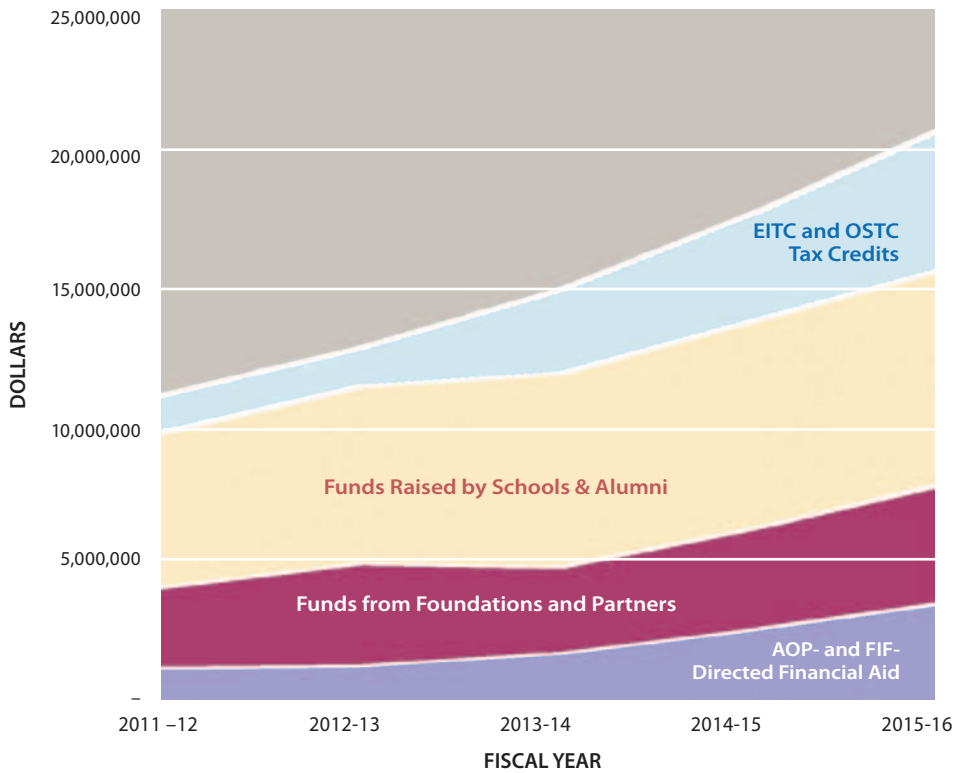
25,000,000
20,000,000
15,000,000
10,000,000
5,000,000
–
DOLLARS

EITC and OSTC Tax Credits

Funds Raised by Schools & Alumni

Funds from Foundations and Partners

AOP- and FIF-Directed Financial Aid

2011 –12
2012-13
2013-14
2014-15
2015-16

FISCAL YEAR